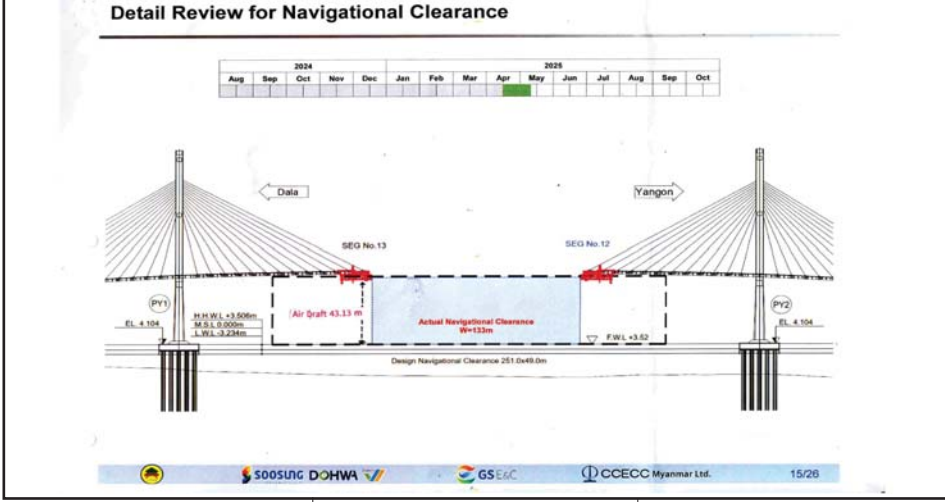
Detail Review for Navigational Clearance

| 2024 | | | | | 2025 | | | | | | | | | |
|---|---|---|---|---|---|---|---|---|---|---|---|---|---|---|
| Aug | Sep | Oct | Nov | Dec | Jan | Feb | Mar | Apr | May | Jun | Jul | Aug | Sep | Oct |

Dala

Yangon

SEG No.13

SEG No.12

PY1

PY2

EL. 4.104

EL. 4.104

H.H.W.L +3.506m
M.S.L 0.000m
L.W.L -3.234m

Air Draft 43.13 m

Actual Navigational Clearance
W=133m

F.W.L +3.52

Design Navigational Clearance 251.0x49.0m

SOOSUNG DOHWA

GS E&C

CCECC Myanmar Ltd.

15/26